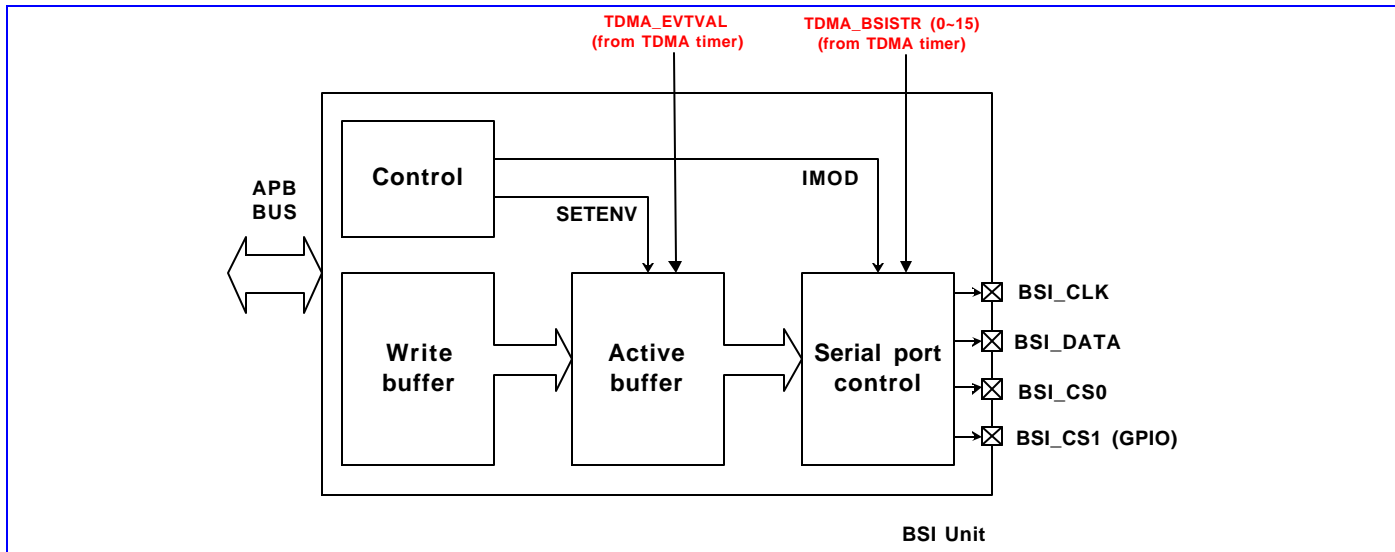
TDMA_EVTVAL
(from TDMA timer)

TDMA_BSISTR (0~15)
(from TDMA timer)

APB
BUS

Control

SETENV

IMOD

Write
buffer

Active
buffer

Serial port
control

BSI_CLK

BSI_DATA

BSI_CS0

BSI_CS1 (GPIO)

BSI Unit